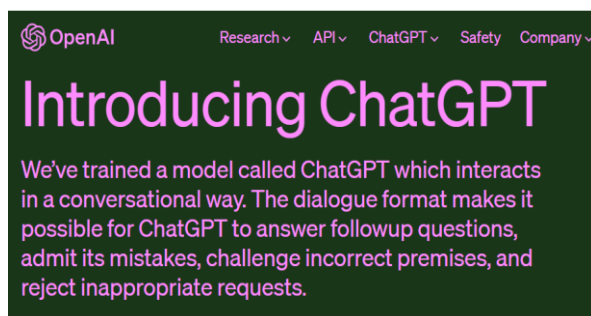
OpenAI Research API ChatGPT Safety Company

Introducing ChatGPT

We've trained a model called ChatGPT which interacts in a conversational way. The dialogue format makes it possible for ChatGPT to answer followup questions, admit its mistakes, challenge incorrect premises, and reject inappropriate requests.